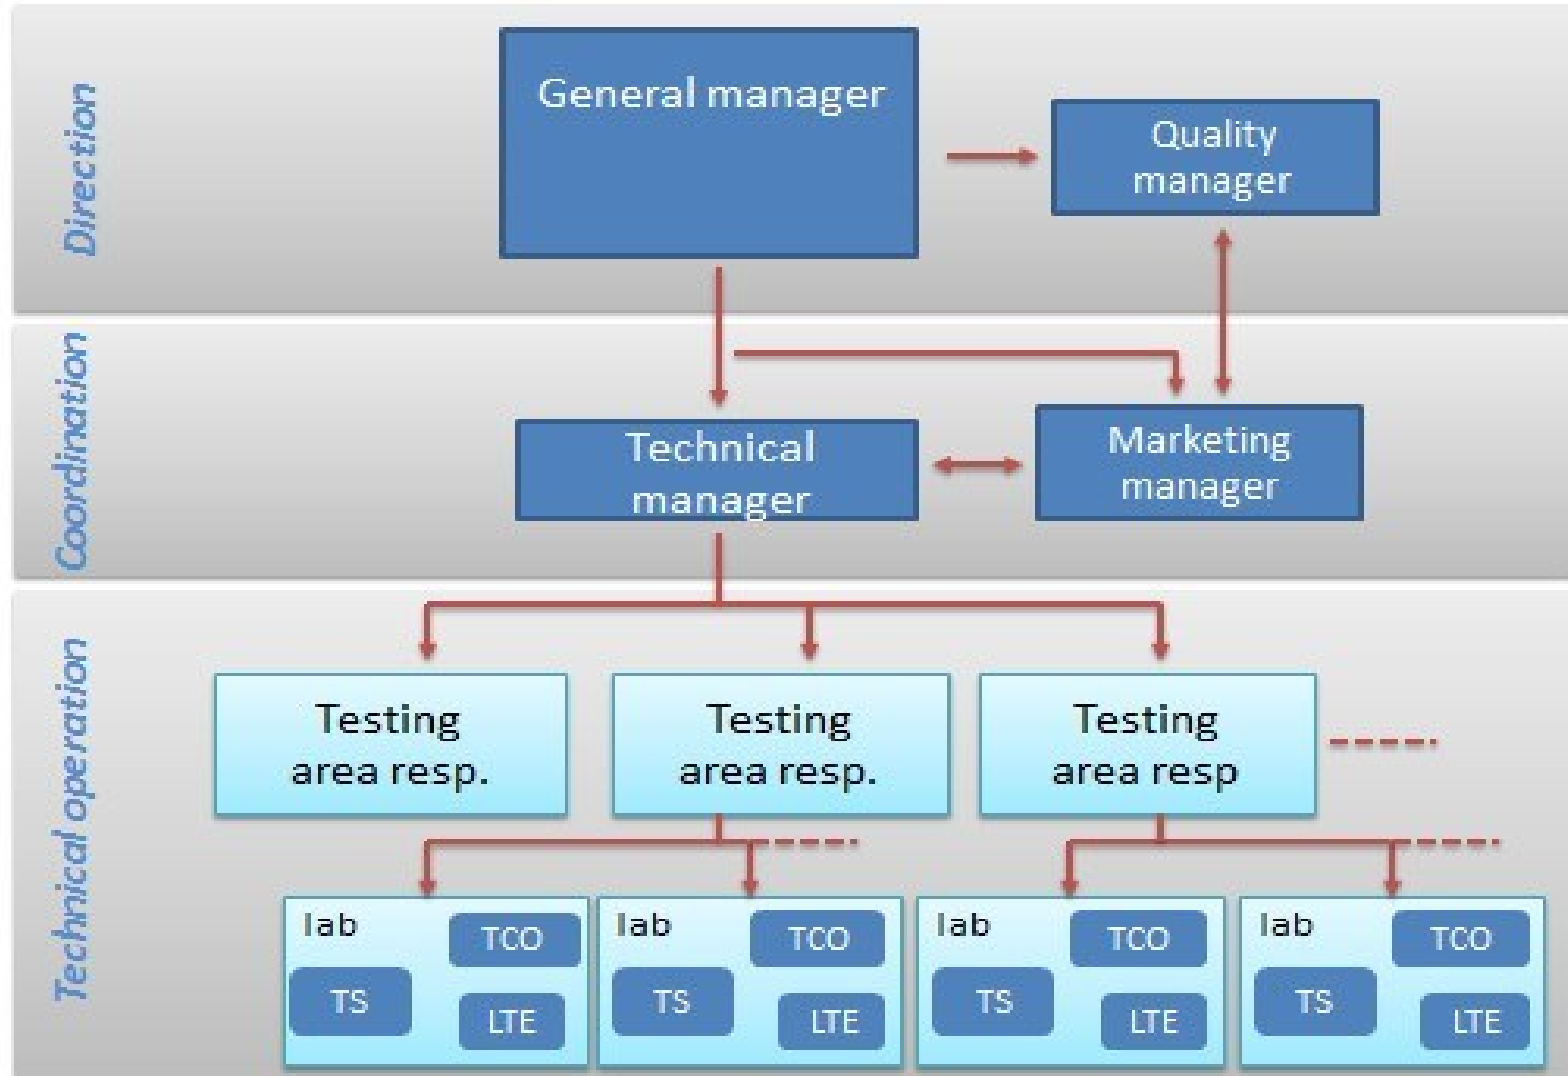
Direction

General manager

Quality manager

Coordination

Technical manager

Marketing manager

Technical operation

Testing area resp.

Testing area resp.

Testing area resp

lab TCO TS LTE

lab TCO TS LTE

lab TCO TS LTE

lab TCO TS LTE